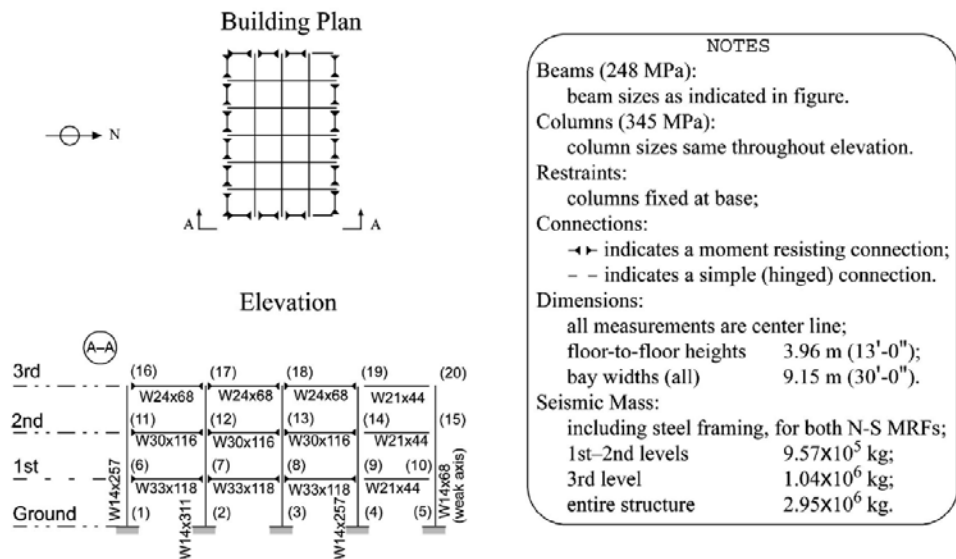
Building Plan

N

A A

Elevation

A–A

3rd
2nd
1st
Ground

(16) (17) (18) (19) (20)
W24x68 W24x68 W24x68 W21x44
(11) (12) (13) (14) (15)
W30x116 W30x116 W30x116 W21x44
(6) (7) (8) (9) (10)
W33x118 W33x118 W33x118 W21x44
(1) (2) (3) (4) (5)

W14x257
W14x311
W14x257
W14x68 (weak axis)

NOTES
Beams (248 MPa):
beam sizes as indicated in figure.
Columns (345 MPa):
column sizes same throughout elevation.
Restraints:
columns fixed at base;
Connections:
indicates a moment resisting connection;
– – indicates a simple (hinged) connection.
Dimensions:
all measurements are center line;
floor-to-floor heights 3.96 m (13'-0");
bay widths (all) 9.15 m (30'-0").
Seismic Mass:
including steel framing, for both N-S MRFs;
1st–2nd levels $9.57\times10^5$ kg;
3rd level $1.04\times10^6$ kg;
entire structure $2.95\times10^6$ kg.